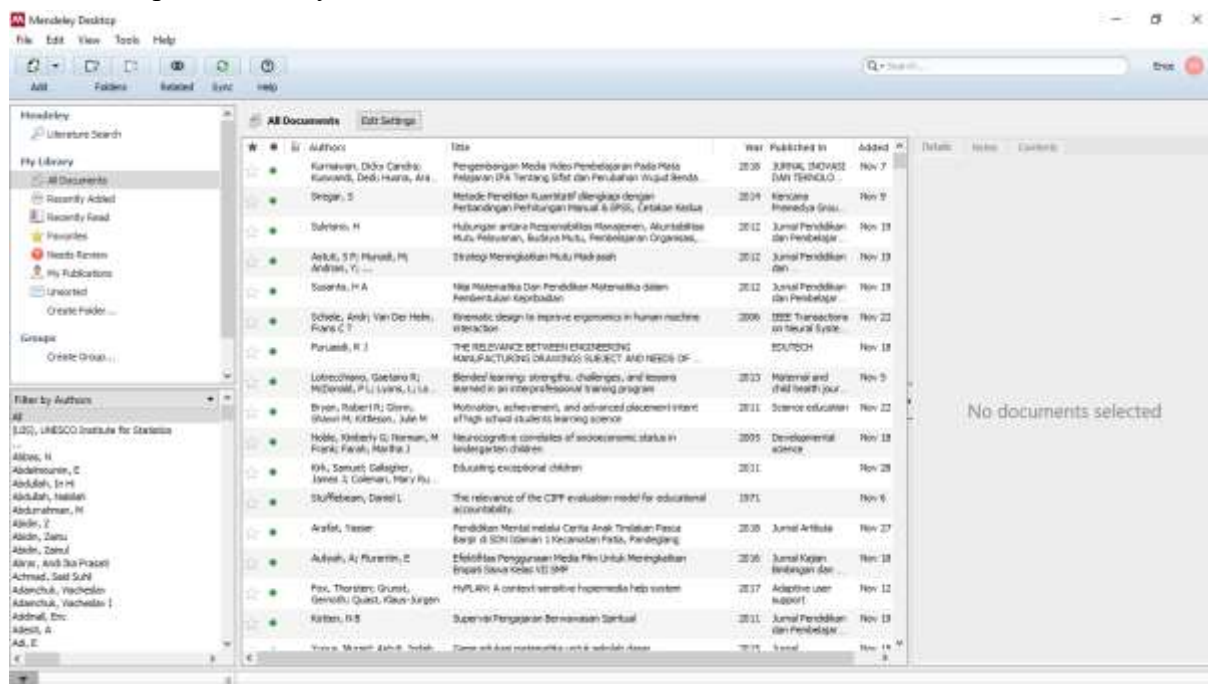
Mendeley Desktop
File Edit View Tools Help
Add Folders Related Sync Help
Search
Erico

Mendeley
Literature Search
My Library
All Documents
Recently Added
Recently Read
Favorites
Needs Review
My Publications
Unsorted
Create Folder...
Groups
Create Group...

Filter by Authors
All
(UIS), UNESCO Institute for Statistics
...
Abbas, N
Abdelmounim, E
Abdullah, In Hi
Abdullah, Nabilah
Abdurrahman, M
Abidin, Z
Abidin, Zainu
Abidin, Zainul
Abrar, Andi Ika Prasati
Achmad, Said Suhil
Adamchuk, Viacheslav
Adamchuk, Viacheslav I
Addmall, Eric
Adesh, A
Adi, E

All Documents Edit Settings

| Authors | Title | Year | Published In | Added |
|---|---|---|---|---|
| Kurniawan, Dicky Candra; Kuswandi, Dedi; Husna, Ara... | Pengembangan Media Video Pembelajaran Pada Mata Pelajaran IPA Tentang Sifat dan Perubahan Wujud Benda... | 2018 | JURNAL INOVASI DAN TEKNOLO... | Nov 7 |
| Siregar, S | Metode Penelitian Kuantitatif dilengkapi dengan Perbandingan Perhitungan Manual & SPSS, Cetakan Kedua | 2014 | Kencana Prenadya Grou... | Nov 9 |
| Sulistiono, H | Hubungan antara Responsibilitas Manajemen, Akuntabilitas Mutu Pelayanan, Budaya Mutu, Pembelajaran Organisasi,... | 2012 | Jurnal Pendidikan dan Pembelajar... | Nov 19 |
| Asikin, S P; Munadi, M; Andriani, Y; ... | Strategi Meningkatkan Mutu Madrasah | 2012 | Jurnal Pendidikan dan... | Nov 19 |
| Susanto, H A | Nilai Matematika Dan Pendidikan Matematika dalam Pembentukan Kepribadian | 2012 | Jurnal Pendidikan dan Pembelajar... | Nov 19 |
| Schiele, Andr; Van Der Helm, Frans C T | Kinematic design to improve ergonomics in human machine interaction | 2006 | IEEE Transactions on Neural Syste... | Nov 22 |
| Purwadi, R J | THE RELEVANCE BETWEEN ENGINEERING MANUFACTURING DRAWINGS SUBJECT AND NEEDS OF... | | EDUTECH | Nov 18 |
| Lotrecchiano, Gaetano R; McDonald, P L; Lyons, L; La... | Blended learning: strengths, challenges, and lessons learned in an interprofessional training program | 2013 | Maternal and child health jour... | Nov 5 |
| Bryan, Robert R; Glynn, Shawn M; Kittleson, Julie M | Motivation, achievement, and advanced placement intent of high school students learning science | 2011 | Science education | Nov 22 |
| Noble, Kimberly G; Norman, M Frank; Farah, Martha J | Neurocognitive correlates of socioeconomic status in kindergarten children | 2005 | Developmental science | Nov 18 |
| Kirk, Samuel; Gallagher, James J; Coleman, Mary Ru... | Educating exceptional children | 2011 | | Nov 28 |
| Stufflebeam, Daniel L | The relevance of the CIPP evaluation model for educational accountability. | 1971 | | Nov 6 |
| Arafat, Yasser | Pendidikan Mental melalui Cerita Anak Tindakan Pasca Banjir di SDN Gianan 1 Kecamatan Pasia, Pandeglang | 2018 | Jurnal Artikula | Nov 27 |
| Aulyah, A; Munenin, E | Efektifitas Penggunaan Media Film Untuk Meningkatkan Empati Siswa Kelas VII SMP | 2016 | Jurnal Kajian Bimbingan dan... | Nov 18 |
| Fox, Thorsten; Grunst, Gernoth; Quast, Klaus-Jurgen | HyPLAN: A context-sensitive hypermedia help system | 2017 | Adaptive user support | Nov 12 |
| Kirtlen, N B | Supervisi Pengajaran Berwawasan Spiritual | 2011 | Jurnal Pendidikan dan Pembelajar... | Nov 19 |
| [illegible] | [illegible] | 2015 | Jurnal | Nov 19 |

Details Notes Contents
No documents selected